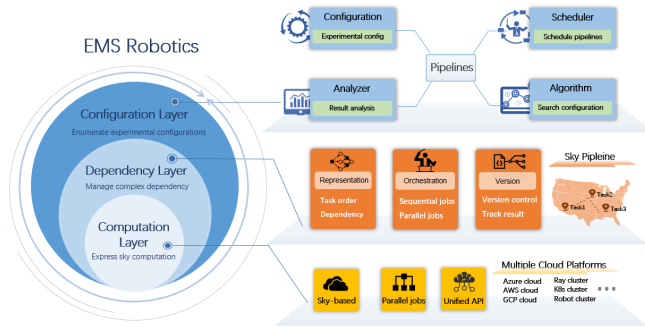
EMS Robotics

Configuration Layer
Enumerate experimental configurations

Dependency Layer
Manage complex dependency

Computation Layer
Express sky computation

Configuration
Experimental config

Scheduler
Schedule pipelines

Pipelines

Analyzer
Result analysis

Algorithm
Search configuration

Representation
Task order
Dependency

Orchestration
Sequential jobs
Parallel jobs

Version
Version control
Track result

Sky Pipleine
Task2
Task1
Task3

Sky-based

Parallel jobs

Unified API

Multiple Cloud Platforms
Azure cloud
AWS cloud
GCP cloud
Ray cluster
K8s cluster
Robot cluster